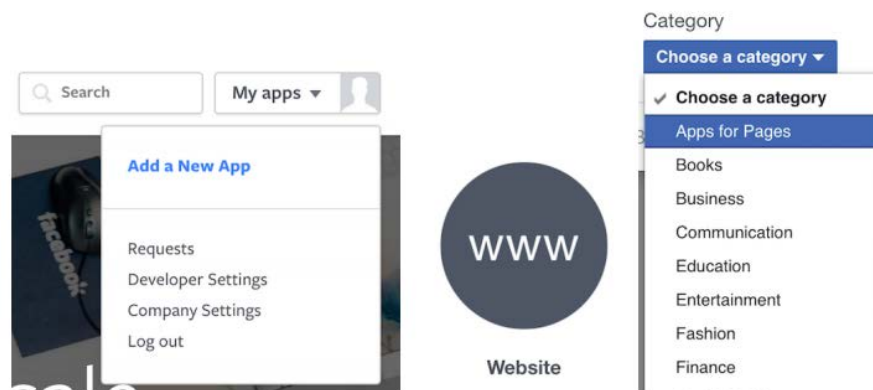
Search

My apps ▾

Add a New App

Requests
Developer Settings
Company Settings
Log out

facebook

WWW

Website

Category

Choose a category ▾

✓ Choose a category
Apps for Pages
Books
Business
Communication
Education
Entertainment
Fashion
Finance